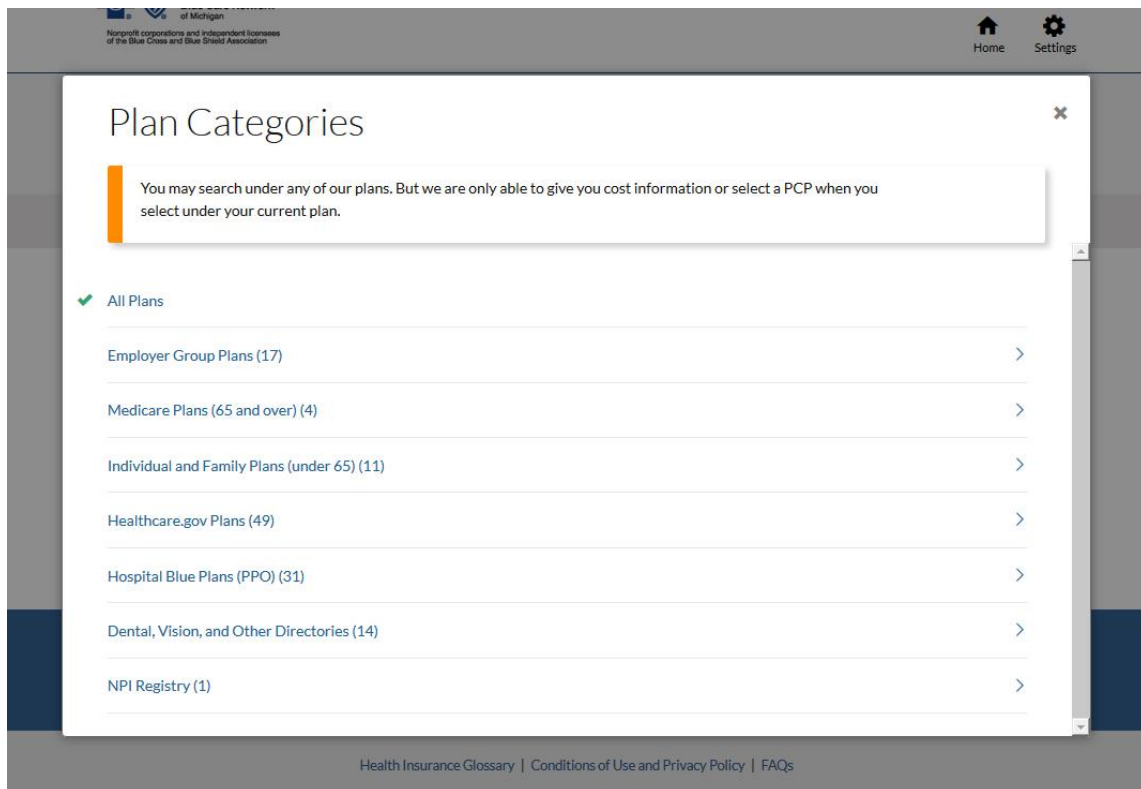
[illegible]
of Michigan
Nonprofit corporations and independent licensees of the Blue Cross and Blue Shield Association

Home
Settings

Plan Categories

×

You may search under any of our plans. But we are only able to give you cost information or select a PCP when you select under your current plan.

All Plans

Employer Group Plans (17)

Medicare Plans (65 and over) (4)

Individual and Family Plans (under 65) (11)

Healthcare.gov Plans (49)

Hospital Blue Plans (PPO) (31)

Dental, Vision, and Other Directories (14)

NPI Registry (1)

Health Insurance Glossary | Conditions of Use and Privacy Policy | FAQs